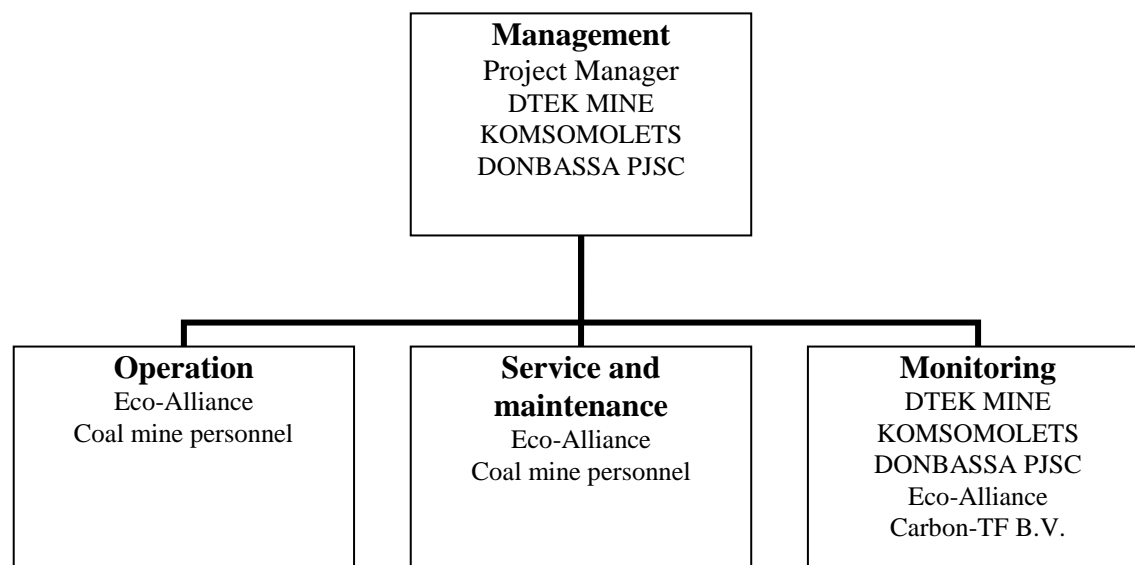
**Management**
Project Manager
DTEK MINE
KOMSOMOLETS
DONBASSA PJSC

**Operation**
Eco-Alliance
Coal mine personnel

**Service and maintenance**
Eco-Alliance
Coal mine personnel

**Monitoring**
DTEK MINE
KOMSOMOLETS
DONBASSA PJSC
Eco-Alliance
Carbon-TF B.V.